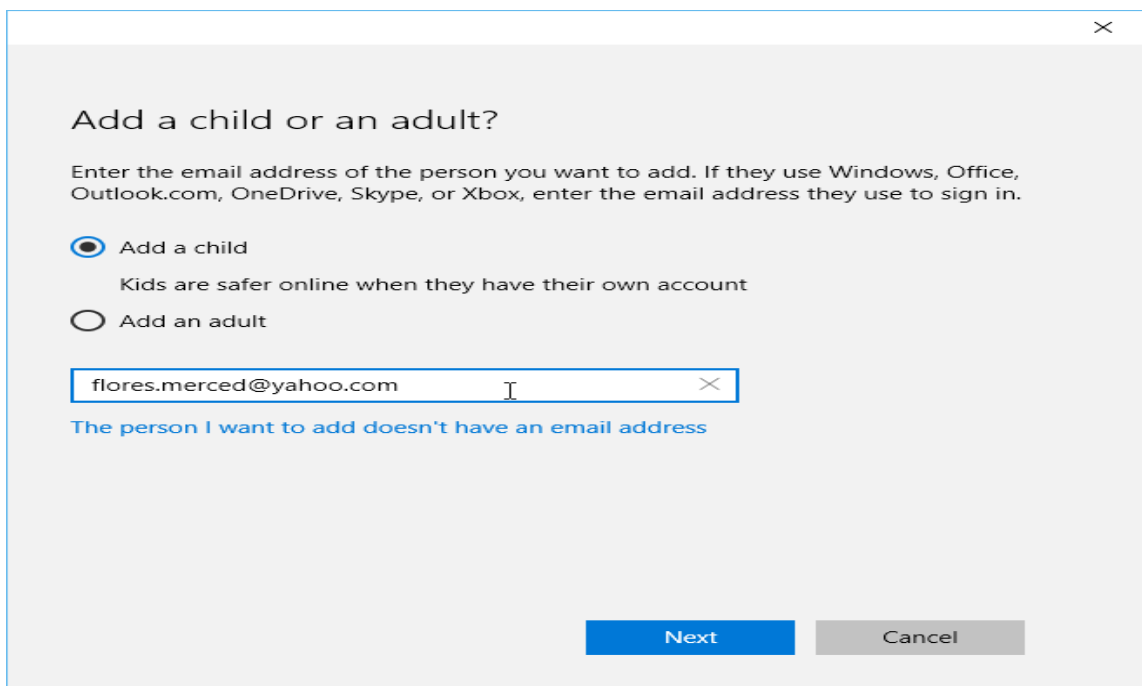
Add a child or an adult?

Enter the email address of the person you want to add. If they use Windows, Office, Outlook.com, OneDrive, Skype, or Xbox, enter the email address they use to sign in.

Add a child

Kids are safer online when they have their own account

Add an adult

flores.merced@yahoo.com

The person I want to add doesn't have an email address

Next

Cancel